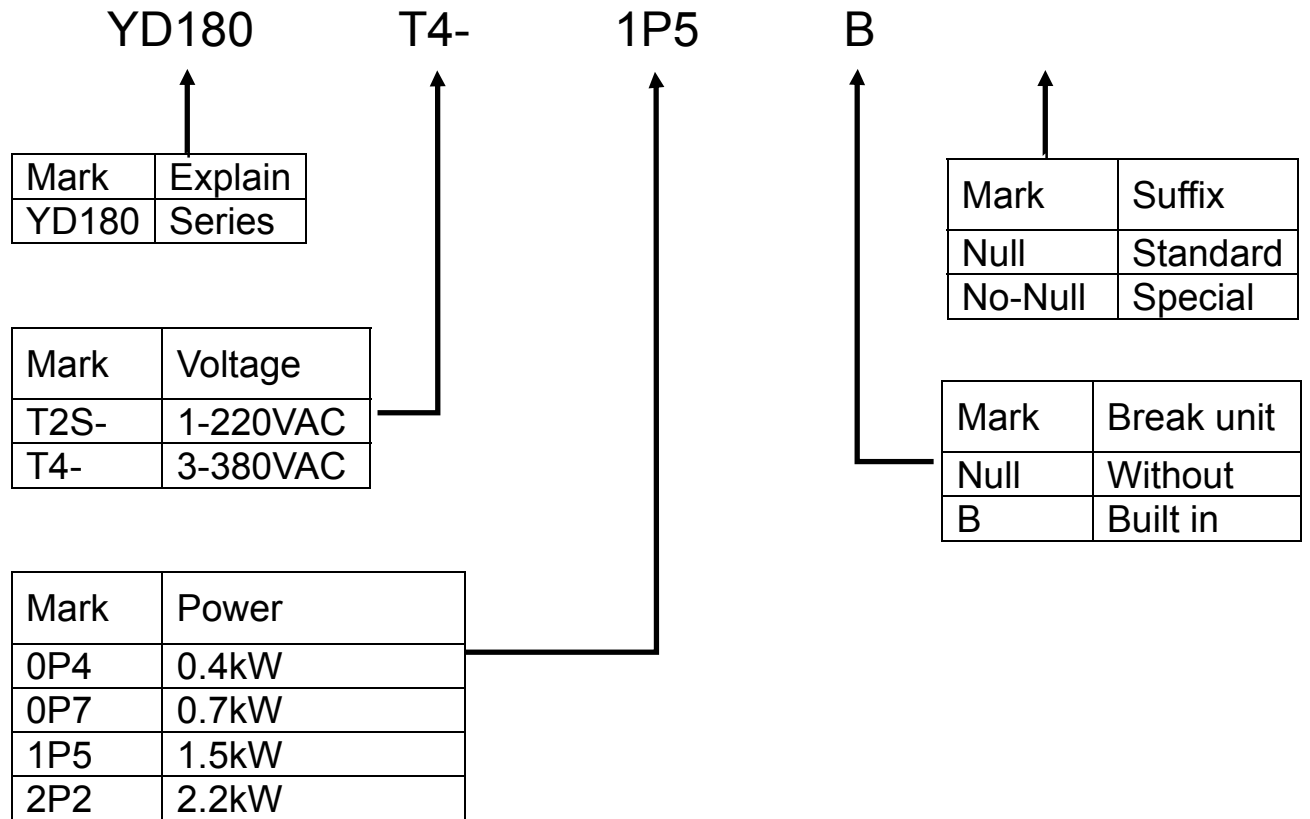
YD180 T4- 1P5 B

| Mark | Explain |
|---|---|
| YD180 | Series |

| Mark | Suffix |
|---|---|
| Null | Standard |
| No-Null | Special |

| Mark | Voltage |
|---|---|
| T2S- | 1-220VAC |
| T4- | 3-380VAC |

| Mark | Break unit |
|---|---|
| Null | Without |
| B | Built in |

| Mark | Power |
|---|---|
| 0P4 | 0.4kW |
| 0P7 | 0.7kW |
| 1P5 | 1.5kW |
| 2P2 | 2.2kW |